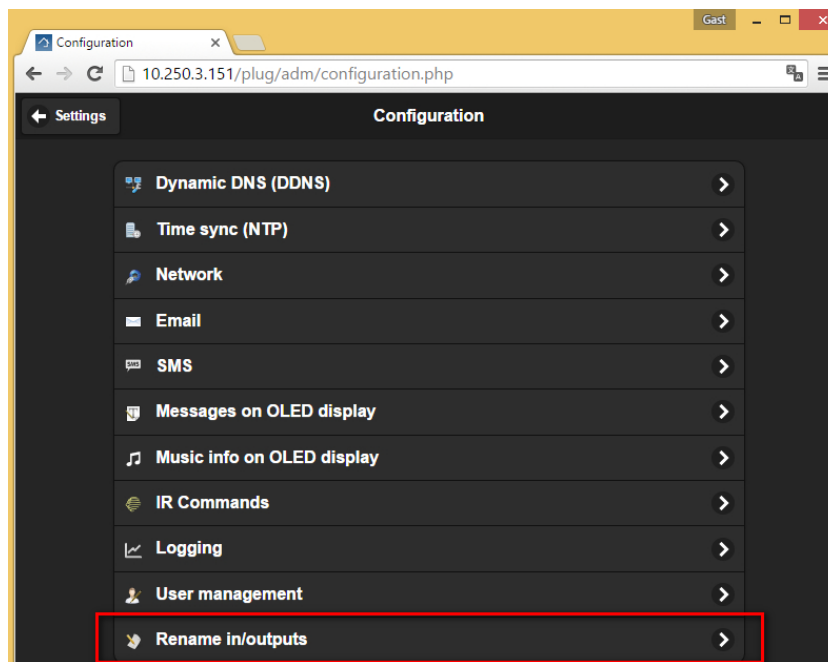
Gast

Configuration

10.250.3.151/plug/adm/configuration.php

Settings

Configuration

Dynamic DNS (DDNS)

Time sync (NTP)

Network

Email

SMS

Messages on OLED display

Music info on OLED display

IR Commands

Logging

User management

Rename in/outputs